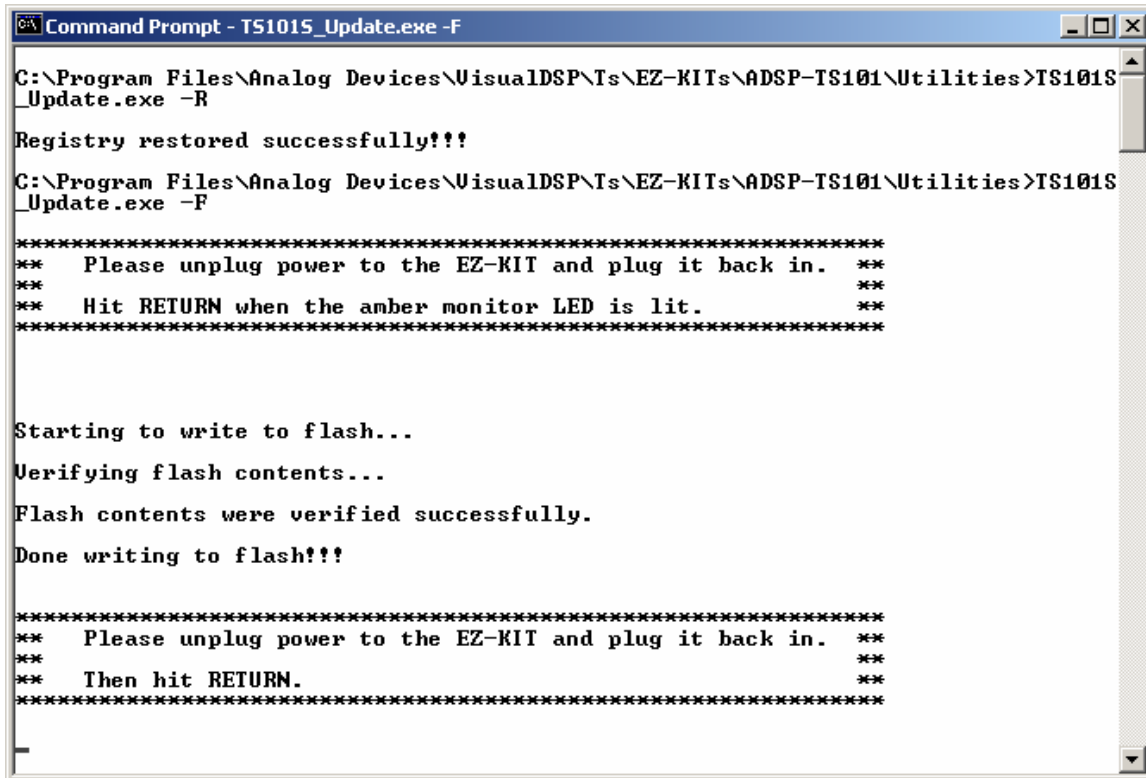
Command Prompt - TS101S_Update.exe -F

C:\Program Files\Analog Devices\VisualDSP\Ts\EZ-KITs\ADSP-TS101\Utilities>TS101S_Update.exe -R

Registry restored successfully!!!

C:\Program Files\Analog Devices\VisualDSP\Ts\EZ-KITs\ADSP-TS101\Utilities>TS101S_Update.exe -F

**************************************************************
** Please unplug power to the EZ-KIT and plug it back in. **
** **
** Hit RETURN when the amber monitor LED is lit. **
**************************************************************

Starting to write to flash...

Verifying flash contents...

Flash contents were verified successfully.

Done writing to flash!!!

**************************************************************
** Please unplug power to the EZ-KIT and plug it back in. **
** **
** Then hit RETURN. **
**************************************************************

_